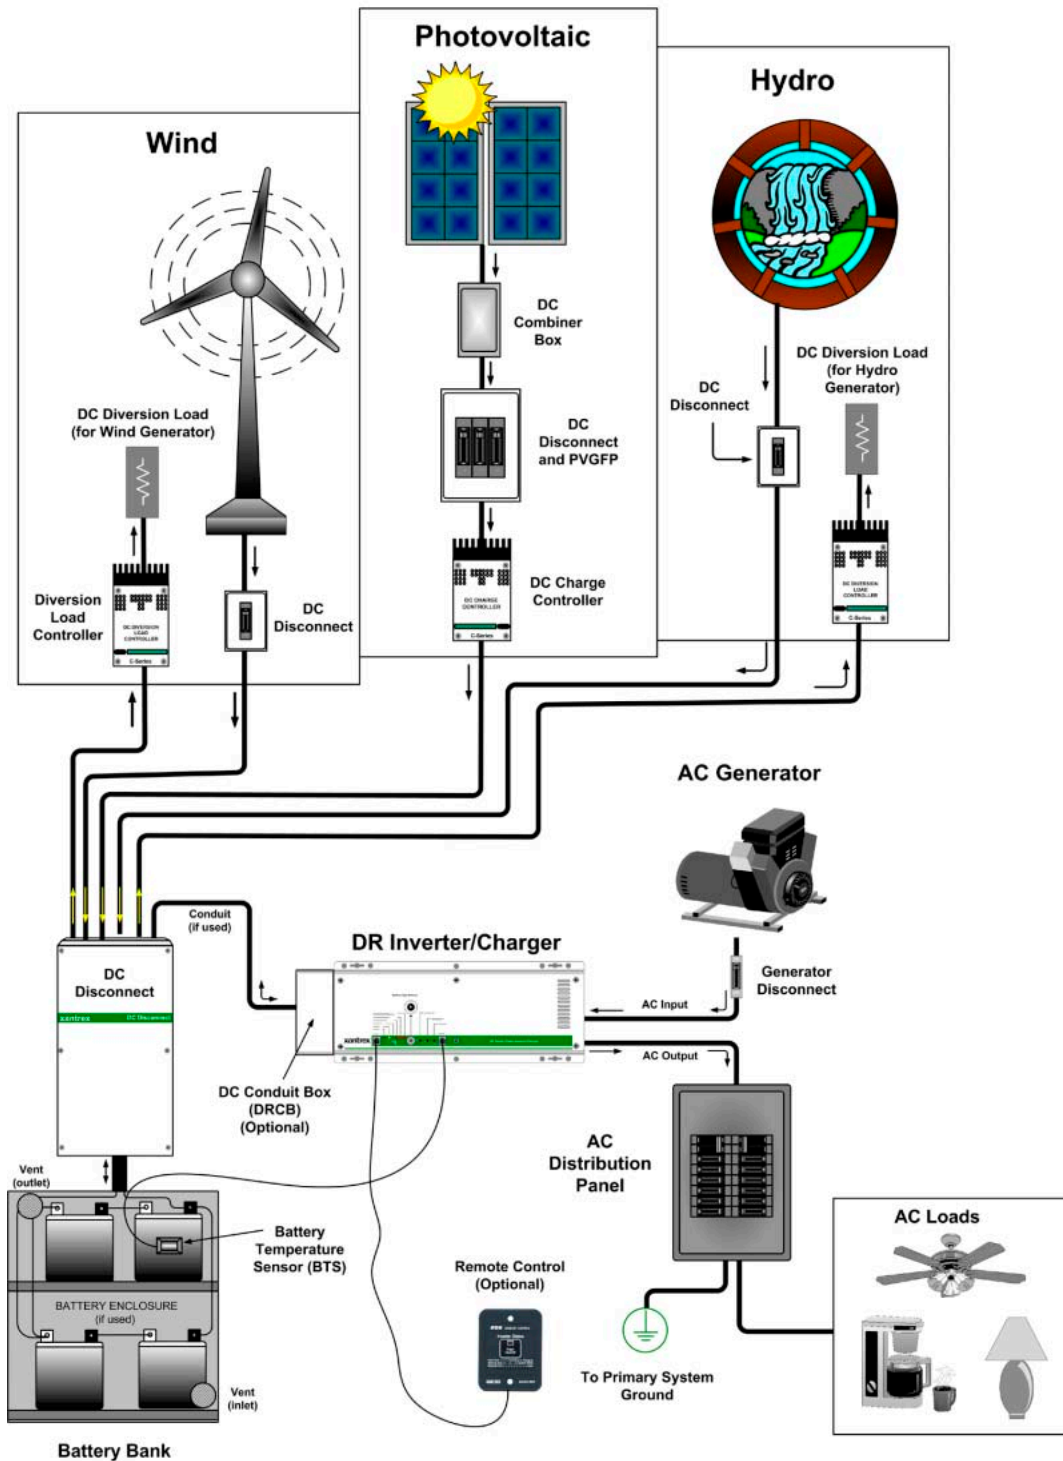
Photovoltaic

Hydro

Wind

DC Combiner Box

DC Disconnect and PVGFP

DC Diversion Load (for Hydro Generator)

DC Disconnect

DC Diversion Load (for Wind Generator)

DC CHARGE CONTROLLER

DC Charge Controller

C-Series

Diversion Load Controller

DC DIVERSION LOAD CONTROLLER

C-Series

DC Disconnect

DC DIVERSION LOAD CONTROLLER

C-Series

AC Generator

Conduit (if used)

DR Inverter/Charger

DC Disconnect

xantrex

DC Disconnect

Generator Disconnect

AC Input

AC Output

xantrex

DC Conduit Box (DRCB) (Optional)

AC Distribution Panel

Vent (outlet)

Battery Temperature Sensor (BTS)

AC Loads

Remote Control (Optional)

BATTERY ENCLOSURE (if used)

To Primary System Ground

Vent (inlet)

Battery Bank